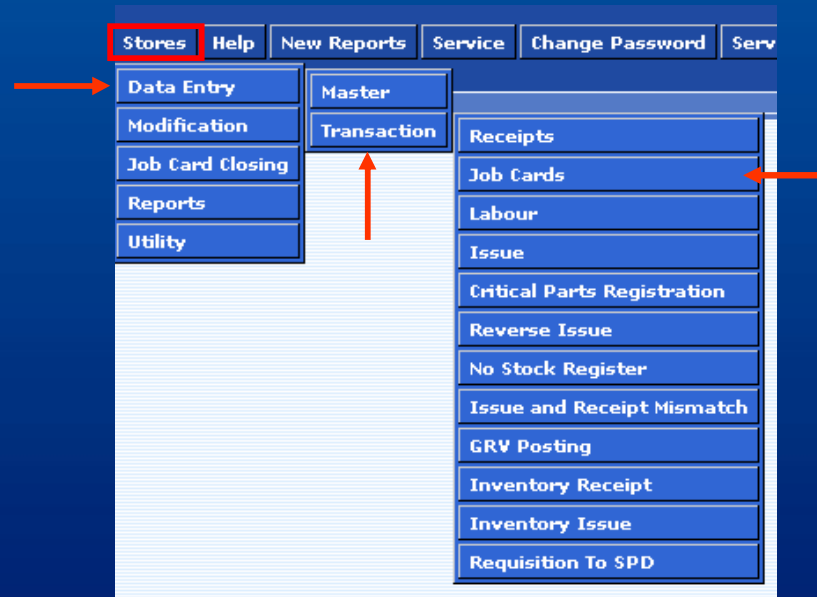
Stores Help New Reports Service Change Password Serv

Data Entry
Modification
Job Card Closing
Reports
Utility

Master
Transaction

Receipts
Job Cards
Labour
Issue
Critical Parts Registration
Reverse Issue
No Stock Register
Issue and Receipt Mismatch
GRV Posting
Inventory Receipt
Inventory Issue
Requisition To SPD